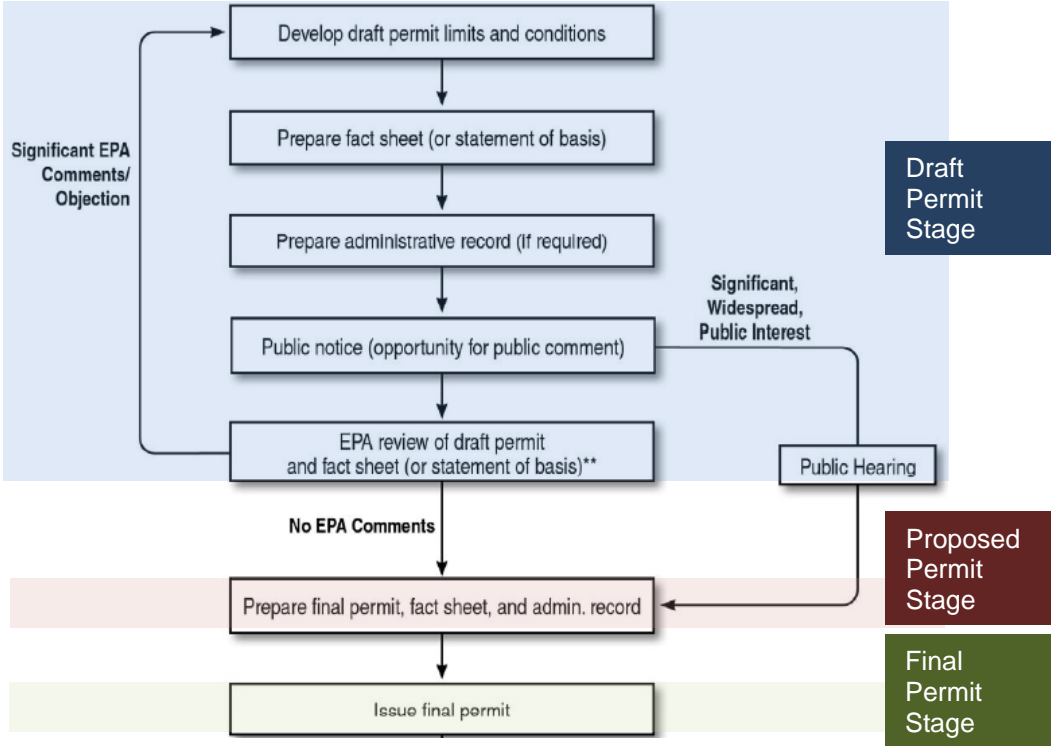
Develop draft permit limits and conditions

Prepare fact sheet (or statement of basis)

Prepare administrative record (if required)

Public notice (opportunity for public comment)

EPA review of draft permit and fact sheet (or statement of basis)**

Significant EPA Comments/ Objection

Significant, Widespread, Public Interest

Public Hearing

Draft Permit Stage

No EPA Comments

Prepare final permit, fact sheet, and admin. record

Proposed Permit Stage

Issue final permit

Final Permit Stage